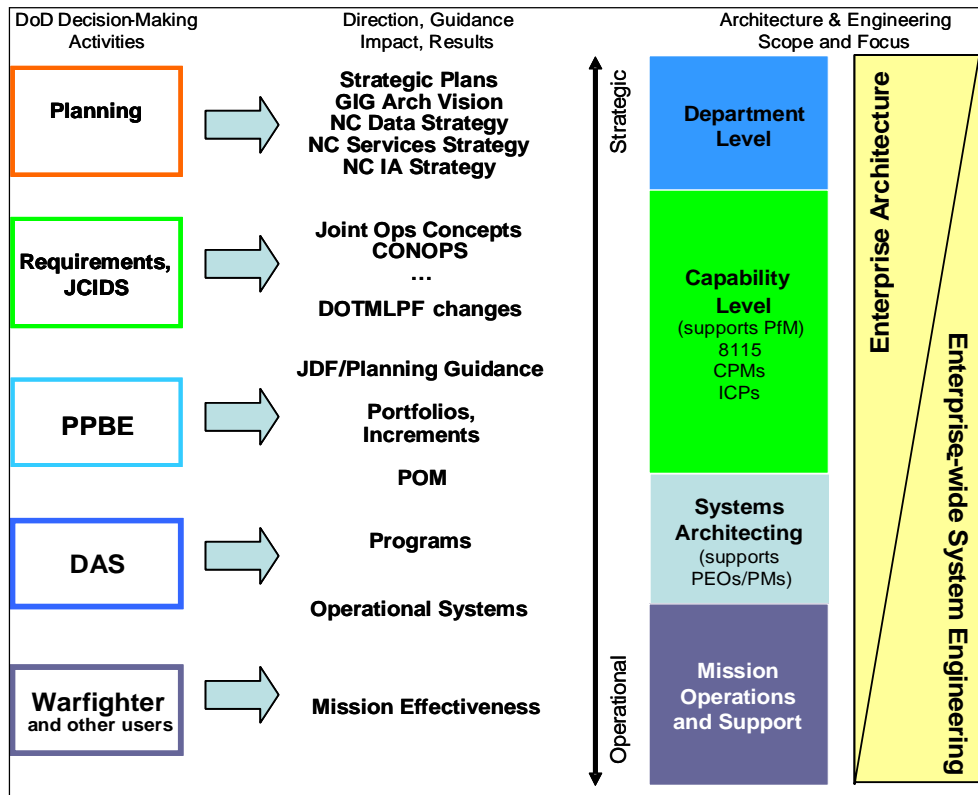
DoD Decision-Making Activities

Direction, Guidance Impact, Results

Architecture & Engineering Scope and Focus

Planning

Strategic Plans
GIG Arch Vision
NC Data Strategy
NC Services Strategy
NC IA Strategy

Requirements, JCIDS

Joint Ops Concepts
CONOPS
…
DOTMLPF changes

PPBE

JDF/Planning Guidance
Portfolios, Increments
POM

DAS

Programs
Operational Systems

Warfighter and other users

Mission Effectiveness

Strategic

Operational

Department Level

Capability Level
(supports PfM)
8115
CPMs
ICPs

Systems Architecting
(supports PEOs/PMs)

Mission Operations and Support

Enterprise Architecture

Enterprise-wide System Engineering